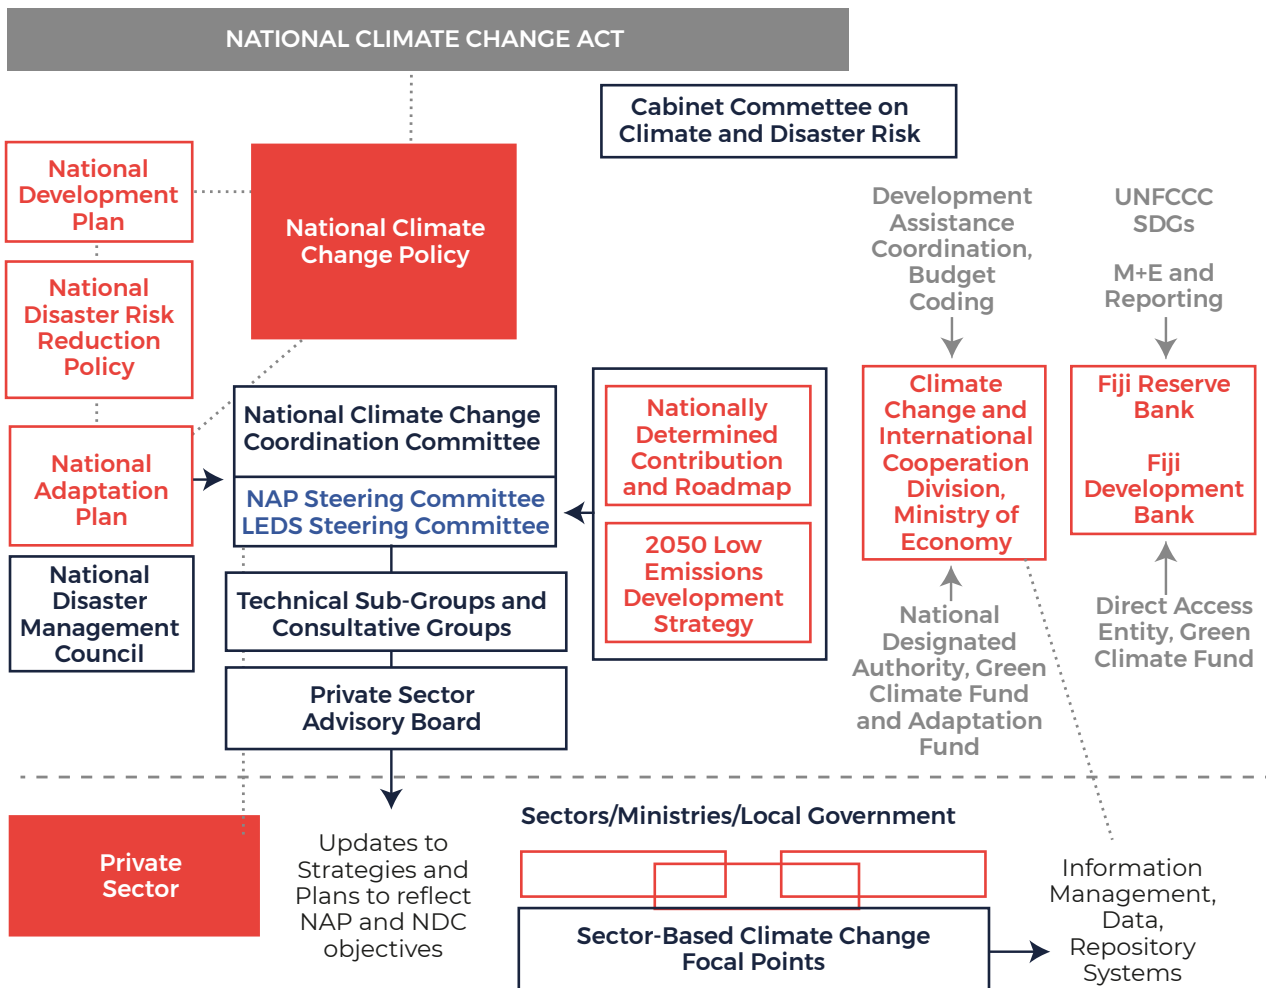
NATIONAL CLIMATE CHANGE ACT

Cabinet Commettee on Climate and Disaster Risk

National Development Plan

National Climate Change Policy

National Disaster Risk Reduction Policy

Development Assistance Coordination, Budget Coding

UNFCCC
SDGs

M+E and Reporting

National Climate Change Coordination Committee

NAP Steering Committee
LEDS Steering Committee

Nationally Determined Contribution and Roadmap

Climate Change and International Cooperation Division, Ministry of Economy

Fiji Reserve Bank

Fiji Development Bank

National Adaptation Plan

2050 Low Emissions Development Strategy

National Disaster Management Council

Technical Sub-Groups and Consultative Groups

National Designated Authority, Green Climate Fund and Adaptation Fund

Direct Access Entity, Green Climate Fund

Private Sector Advisory Board

Sectors/Ministries/Local Government

Private Sector

Updates to Strategies and Plans to reflect NAP and NDC objectives

Sector-Based Climate Change Focal Points

Information Management, Data, Repository Systems